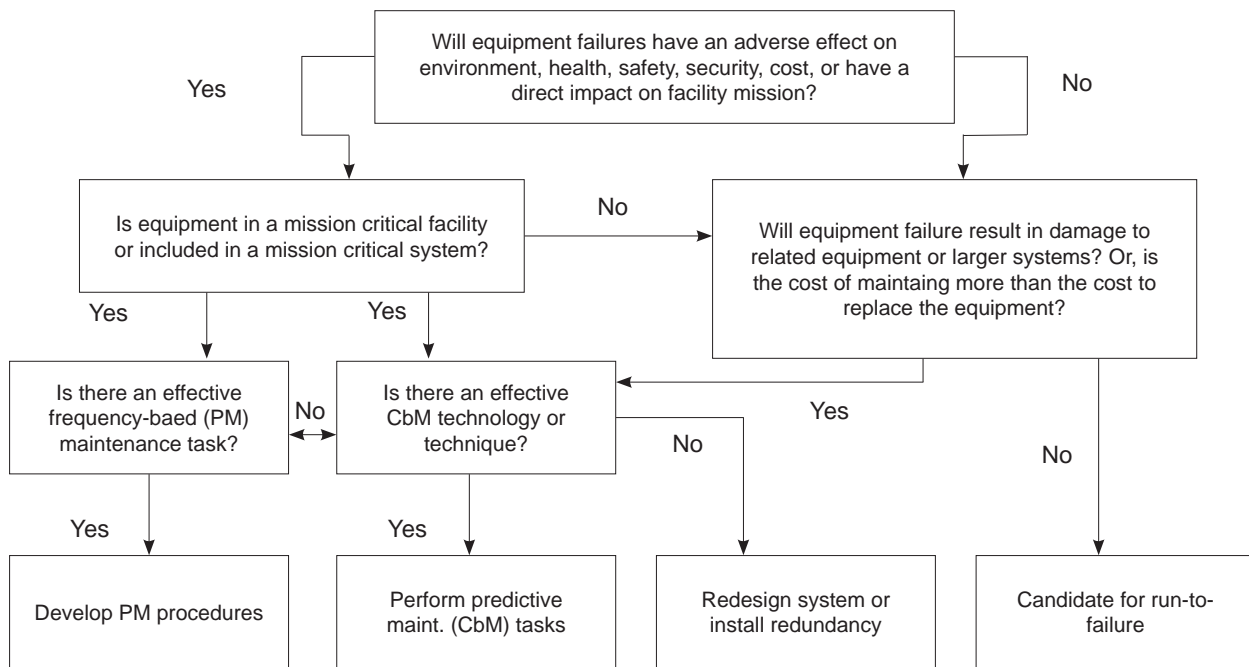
Will equipment failures have an adverse effect on environment, health, safety, security, cost, or have a direct impact on facility mission?

Yes

No

Is equipment in a mission critical facility or included in a mission critical system?

No

Will equipment failure result in damage to related equipment or larger systems? Or, is the cost of maintaing more than the cost to replace the equipment?

Yes

Yes

Is there an effective frequency-baed (PM) maintenance task?

No

Is there an effective CbM technology or technique?

Yes

No

No

Yes

Yes

Develop PM procedures

Perform predictive maint. (CbM) tasks

Redesign system or install redundancy

Candidate for run-to-failure